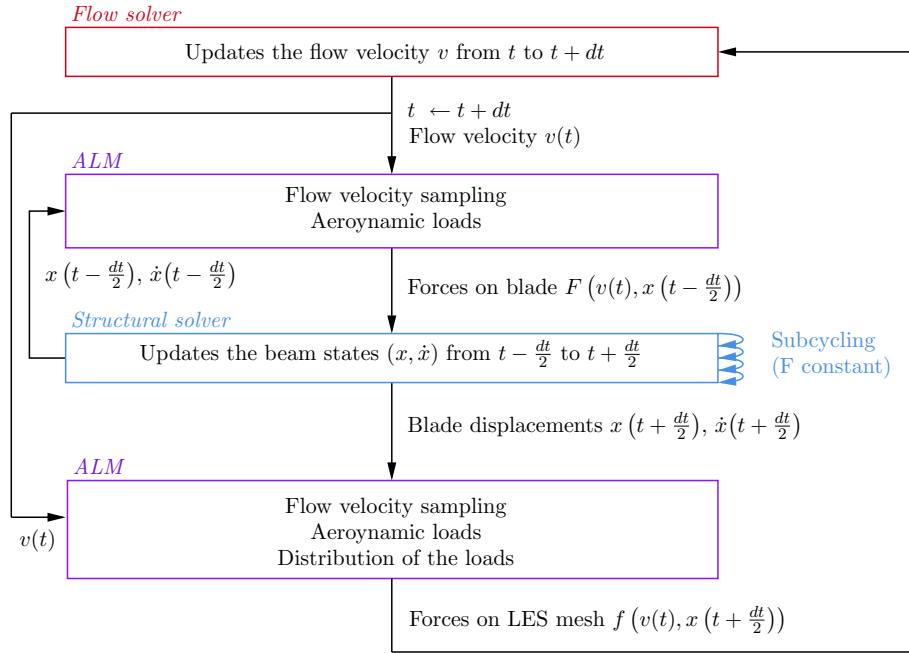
*Flow solver*

Updates the flow velocity $v$ from $t$ to $t+dt$

$t \leftarrow t+dt$
Flow velocity $v(t)$

*ALM*

Flow velocity sampling
Aeroynamic loads

$x\left(t-\frac{dt}{2}\right), \dot{x}\left(t-\frac{dt}{2}\right)$

Forces on blade $F\left(v(t), x\left(t-\frac{dt}{2}\right)\right)$

*Structural solver*

Updates the beam states $(x, \dot{x})$ from $t-\frac{dt}{2}$ to $t+\frac{dt}{2}$

Subcycling
(F constant)

Blade displacements $x\left(t+\frac{dt}{2}\right), \dot{x}\left(t+\frac{dt}{2}\right)$

*ALM*

Flow velocity sampling
Aeroynamic loads
Distribution of the loads

$v(t)$

Forces on LES mesh $f\left(v(t), x\left(t+\frac{dt}{2}\right)\right)$